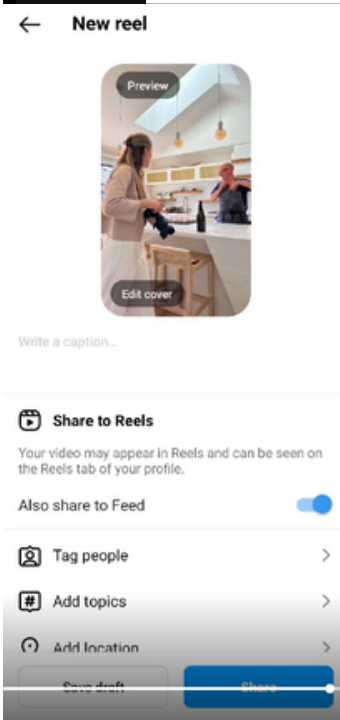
New reel

Preview

Edit cover

Write a caption...

Share to Reels

Your video may appear in Reels and can be seen on the Reels tab of your profile.

Also share to Feed

Tag people

Add topics

Add location

Save draft

Share